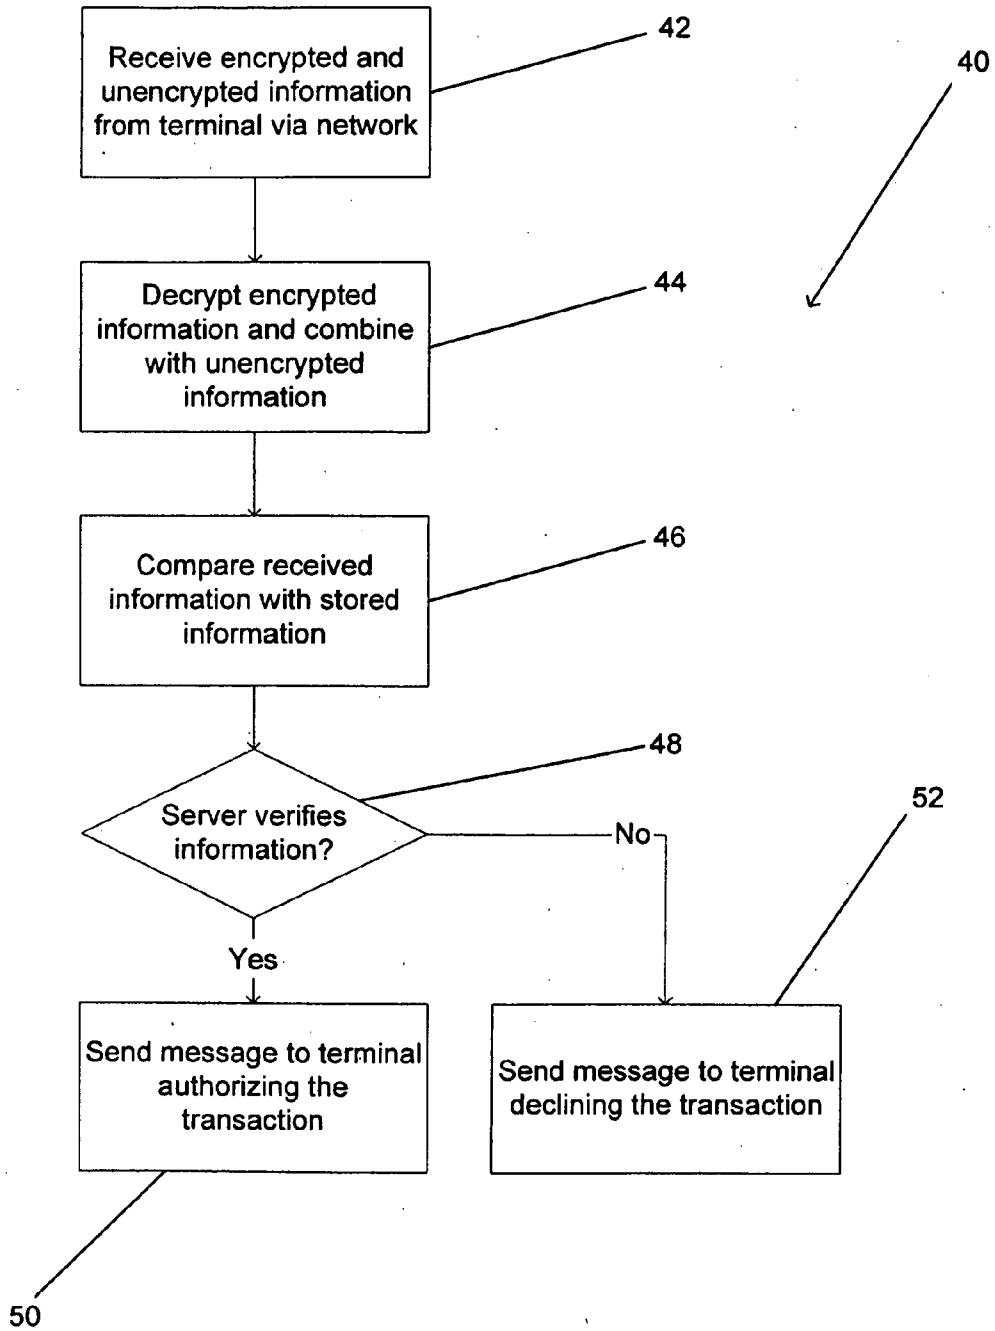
Receive encrypted and unencrypted information from terminal via network

42

40

Decrypt encrypted information and combine with unencrypted information

44

Compare received information with stored information

46

48

Server verifies information?

No

52

Yes

Send message to terminal authorizing the transaction

Send message to terminal declining the transaction

50